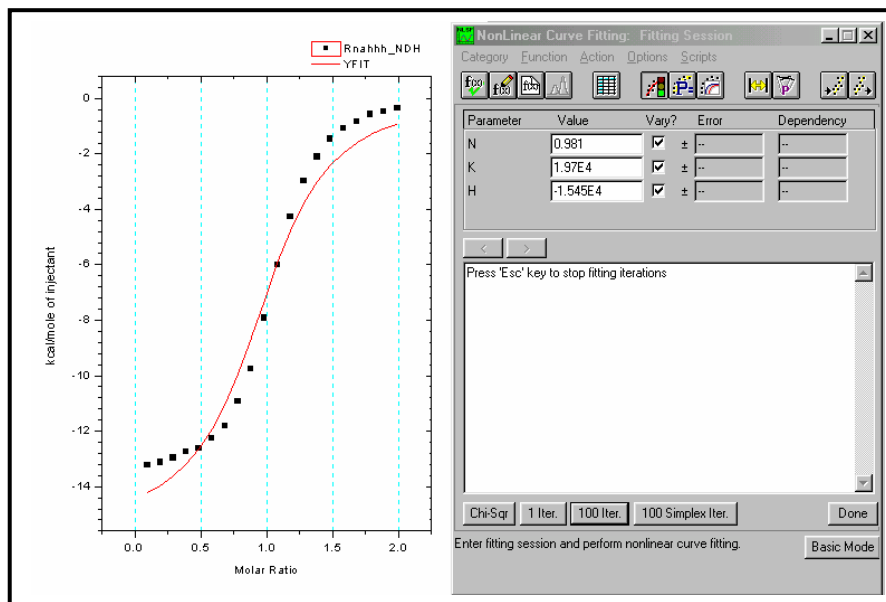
Rnahhh_NDH
YFIT

0
-2
-4
-6
-8
-10
-12
-14

kcal/mole of injectant

0.0 0.5 1.0 1.5 2.0

Molar Ratio

NonLinear Curve Fitting: Fitting Session

Category Function Action Options Scripts

| Parameter | Value | Vary? | | Error | Dependency |
|---|---|---|---|---|---|
| N | 0.981 | ✓ | ± | -- | -- |
| K | 1.97E4 | ✓ | ± | -- | -- |
| H | -1.545E4 | ✓ | ± | -- | -- |

< >

Press 'Esc' key to stop fitting iterations

Chi-Sqr 1 Iter. 100 Iter. 100 Simplex Iter. Done

Enter fitting session and perform nonlinear curve fitting.

Basic Mode